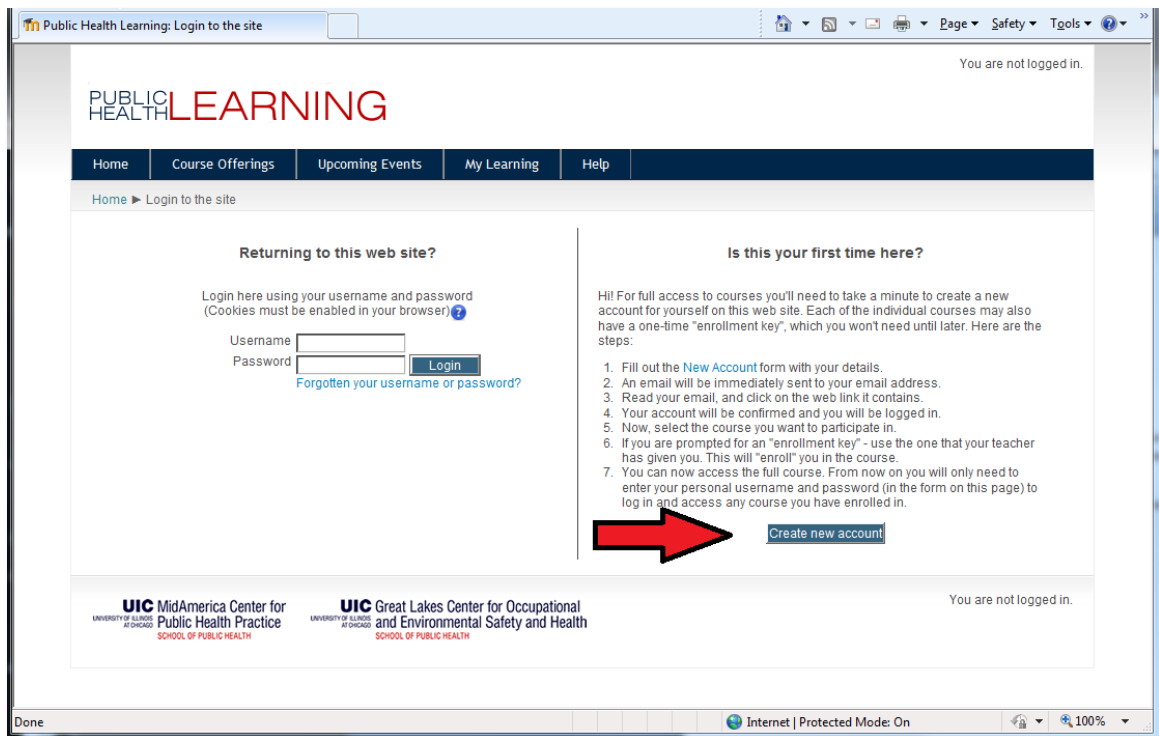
Public Health Learning: Login to the site

Page ▾ Safety ▾ Tools ▾

You are not logged in.

PUBLIC HEALTH LEARNING

Home | Course Offerings | Upcoming Events | My Learning | Help

Home ► Login to the site

Returning to this web site?

Login here using your username and password
(Cookies must be enabled in your browser)

Username
Password
Login
Forgotten your username or password?

Is this your first time here?

Hi! For full access to courses you'll need to take a minute to create a new account for yourself on this web site. Each of the individual courses may also have a one-time "enrollment key", which you won't need until later. Here are the steps:

1. Fill out the New Account form with your details.
2. An email will be immediately sent to your email address.
3. Read your email, and click on the web link it contains.
4. Your account will be confirmed and you will be logged in.
5. Now, select the course you want to participate in.
6. If you are prompted for an "enrollment key" - use the one that your teacher has given you. This will "enroll" you in the course.
7. You can now access the full course. From now on you will only need to enter your personal username and password (in the form on this page) to log in and access any course you have enrolled in.

Create new account

UIC UNIVERSITY OF ILLINOIS AT CHICAGO MidAmerica Center for Public Health Practice SCHOOL OF PUBLIC HEALTH

UIC UNIVERSITY OF ILLINOIS AT CHICAGO Great Lakes Center for Occupational and Environmental Safety and Health SCHOOL OF PUBLIC HEALTH

You are not logged in.

Done

Internet | Protected Mode: On

100%